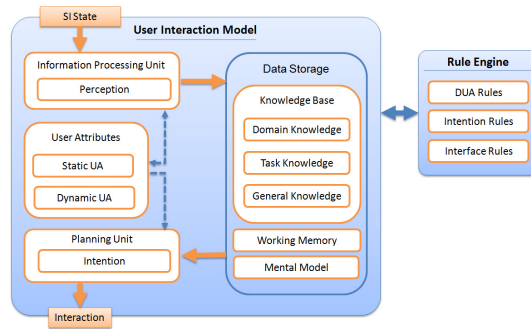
SI State

User Interaction Model

Information Processing Unit

Perception

User Attributes

Static UA

Dynamic UA

Planning Unit

Intention

Interaction

Data Storage

Knowledge Base

Domain Knowledge

Task Knowledge

General Knowledge

Working Memory

Mental Model

Rule Engine

DUA Rules

Intention Rules

Interface Rules